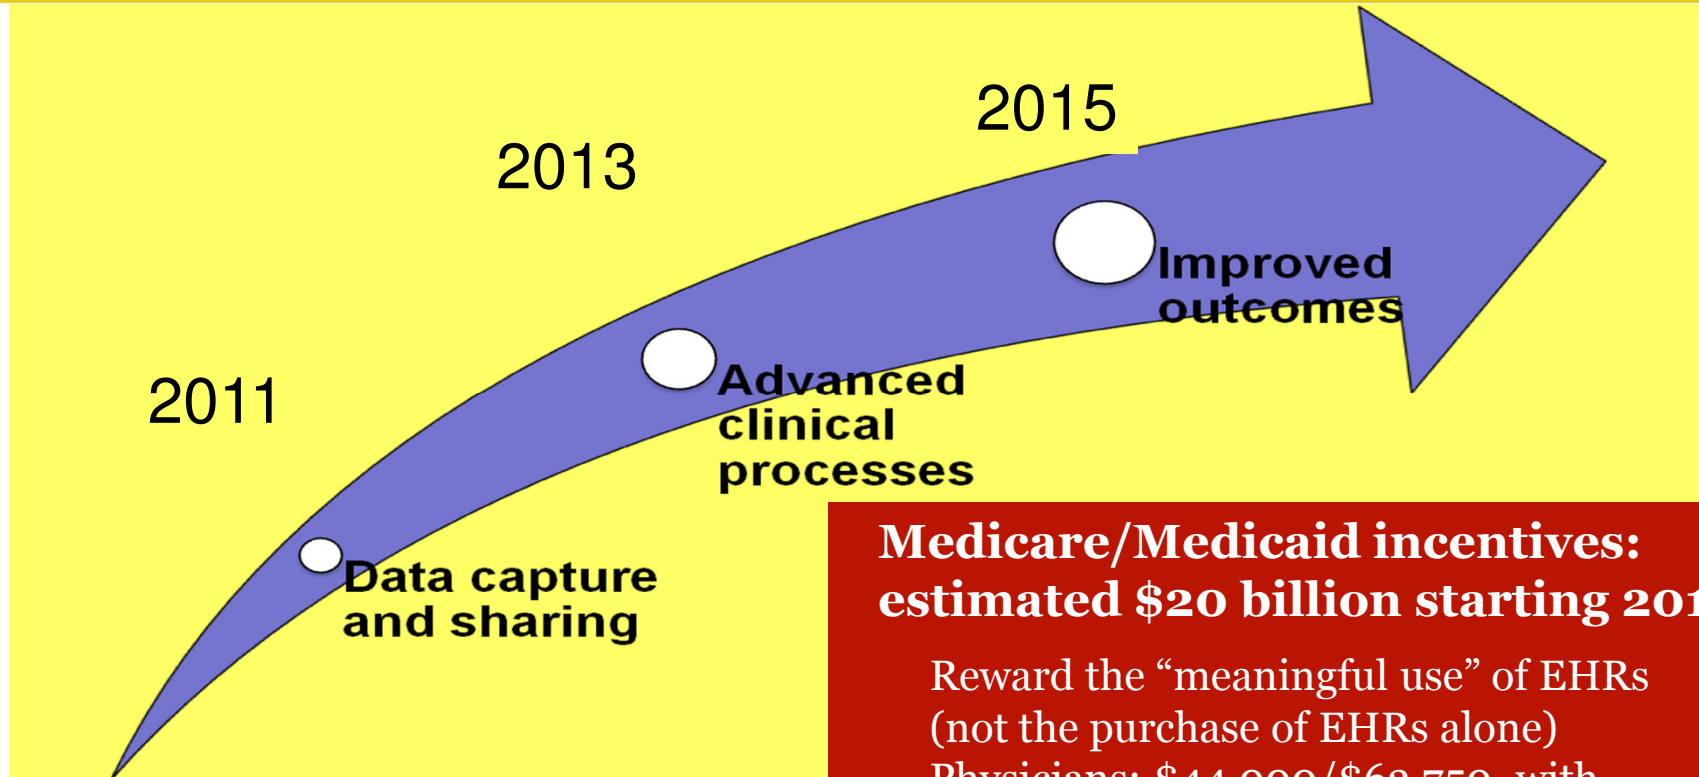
2015

2013

Improved outcomes

Advanced clinical processes

2011

Data capture and sharing

Medicare/Medicaid incentives: estimated $20 billion starting 201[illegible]

Reward the “meaningful use” of EHRs (not the purchase of EHRs alone)

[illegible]